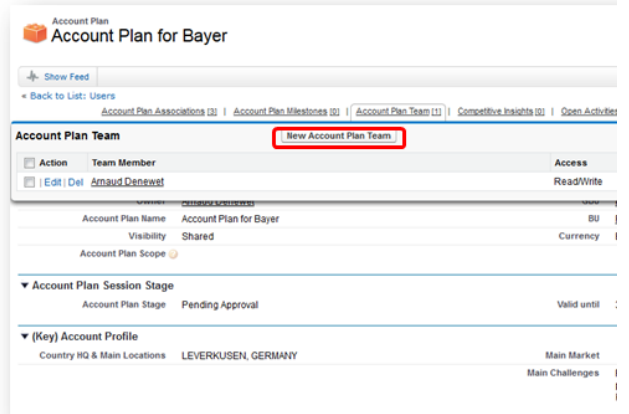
Account Plan
Account Plan for Bayer

Show Feed

« Back to List: Users

Account Plan Associations [3] | Account Plan Milestones [0] | Account Plan Team [1] | Competitive Insights [0] | Open Activities

Account Plan Team
New Account Plan Team

| | Action | Team Member | Access |
|---|---|---|---|
| | Edit \| Del | Arnaud Denewet | Read/Write |

Owner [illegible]
Account Plan Name Account Plan for Bayer
Visibility Shared
Account Plan Scope
BU
Currency

▼ Account Plan Session Stage
Account Plan Stage Pending Approval
Valid until

▼ (Key) Account Profile
Country HQ & Main Locations LEVERKUSEN, GERMANY
Main Market
Main Challenges